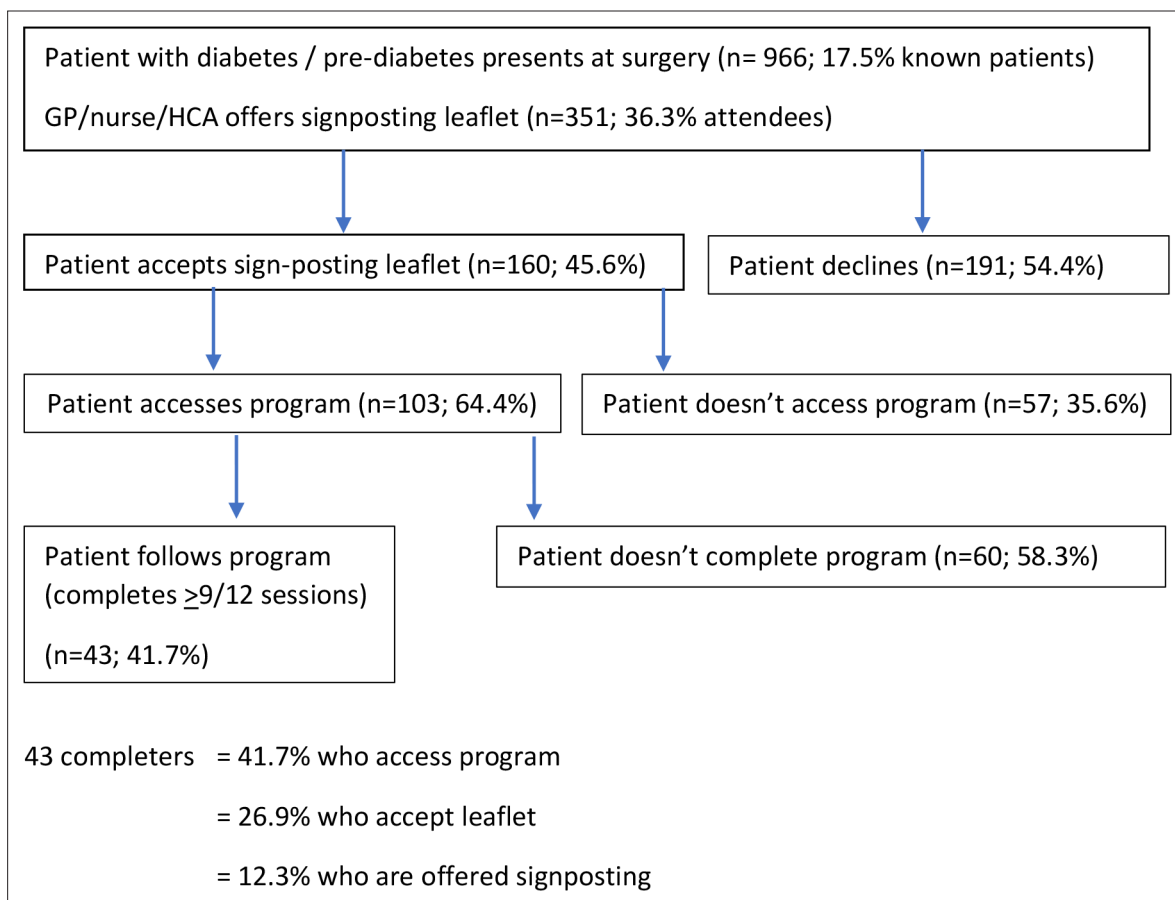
Patient with diabetes / pre-diabetes presents at surgery (n= 966; 17.5% known patients)

GP/nurse/HCA offers signposting leaflet (n=351; 36.3% attendees)

Patient accepts sign-posting leaflet (n=160; 45.6%)

Patient declines (n=191; 54.4%)

Patient accesses program (n=103; 64.4%)

Patient doesn't access program (n=57; 35.6%)

Patient follows program (completes $\geq$9/12 sessions)

(n=43; 41.7%)

Patient doesn't complete program (n=60; 58.3%)

43 completers = 41.7% who access program

= 26.9% who accept leaflet

= 12.3% who are offered signposting